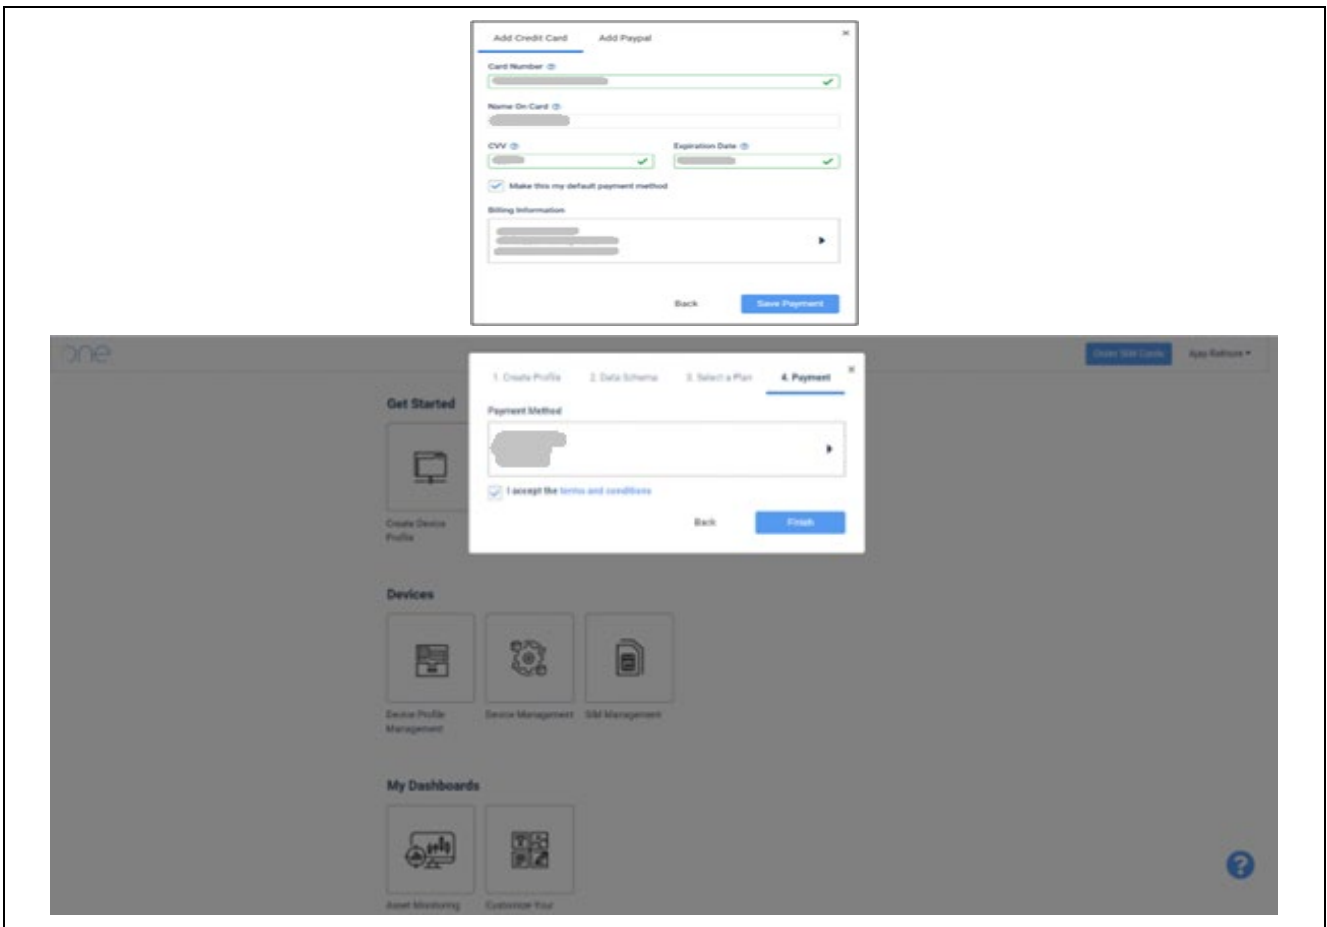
Add Credit Card Add Paypal

×

Card Number

Name On Card

CVV

Expiration Date

Make this my default payment method

Billing Information

Back Save Payment

one

Order SIM Cards Ajay Rathore ▾

Get Started

Create Device Profile

1. Create Profile 2. Data Schema 3. Select a Plan 4. Payment

×

Payment Method

I accept the terms and conditions

Back Finish

Devices

Device Profile Management

Device Management

SIM Management

My Dashboards

Asset Monitoring

Customize Your

?